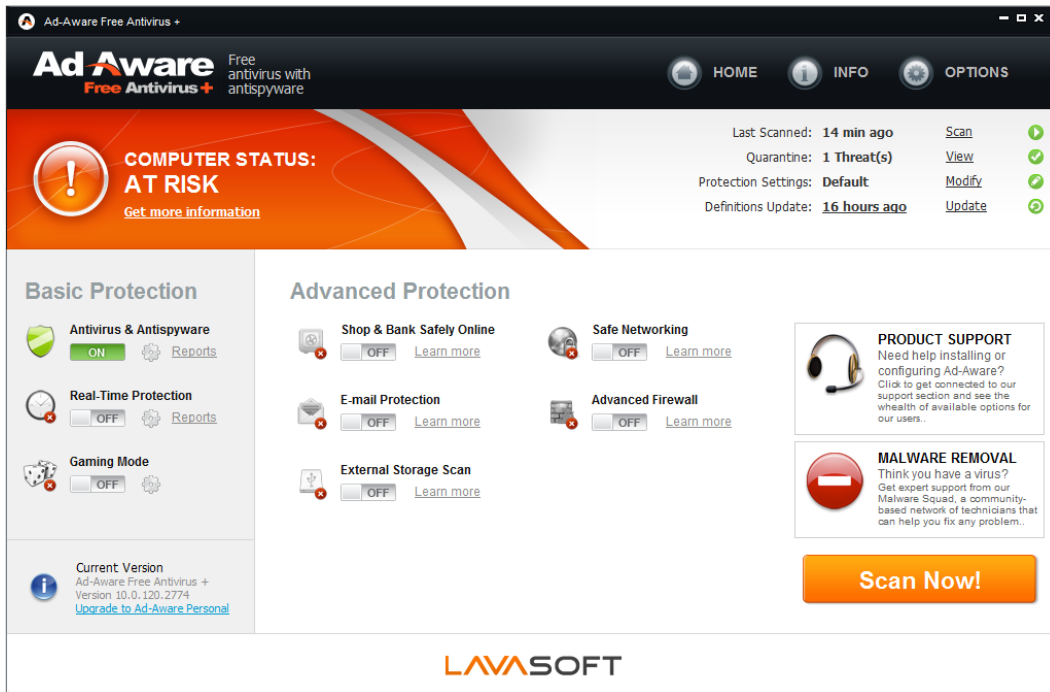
Ad-Aware Free Antivirus +

Ad Aware Free Antivirus+

Free antivirus with antispyware

HOME INFO OPTIONS

COMPUTER STATUS: AT RISK

Get more information

| | | | |
|---|---|---|---|
| Last Scanned: | 14 min ago | Scan | |
| Quarantine: | 1 Threat(s) | View | |
| Protection Settings: | Default | Modify | |
| Definitions Update: | 16 hours ago | Update | |

Basic Protection

Antivirus & Antispyware
ON Reports

Real-Time Protection
OFF Reports

Gaming Mode
OFF

Current Version
Ad-Aware Free Antivirus +
Version 10.0.120.2774
Upgrade to Ad-Aware Personal

Advanced Protection

Shop & Bank Safely Online
OFF Learn more

Safe Networking
OFF Learn more

E-mail Protection
OFF Learn more

Advanced Firewall
OFF Learn more

External Storage Scan
OFF Learn more

PRODUCT SUPPORT
Need help installing or configuring Ad-Aware?
Click to get connected to our support section and see the whealth of available options for our users..

MALWARE REMOVAL
Think you have a virus?
Get expert support from our Malware Squad, a community-based network of technicians that can help you fix any problem..

Scan Now!

LAVASOFT